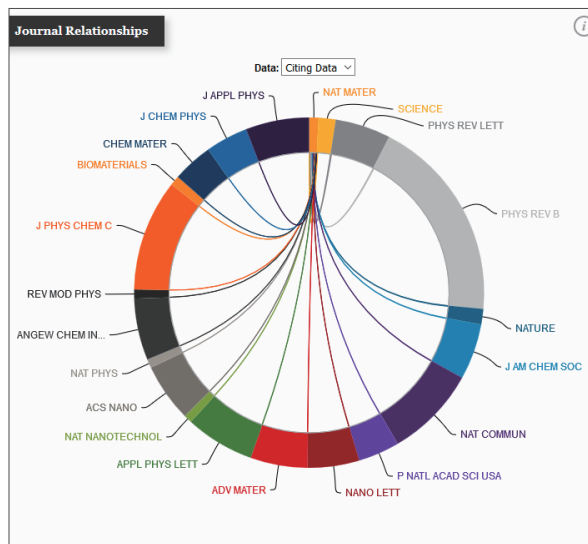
Journal Relationships

i

Data: Citing Data

NAT MATER
SCIENCE
PHYS REV LETT
J APPL PHYS
J CHEM PHYS
CHEM MATER
BIOMATERIALS
J PHYS CHEM C
PHYS REV B
REV MOD PHYS
ANGEW CHEM IN...
NATURE
J AM CHEM SOC
NAT PHYS
ACS NANO
NAT NANOTECHNOL
NAT COMMUN
APPL PHYS LETT
P NATL ACAD SCI USA
ADV MATER
NANO LETT